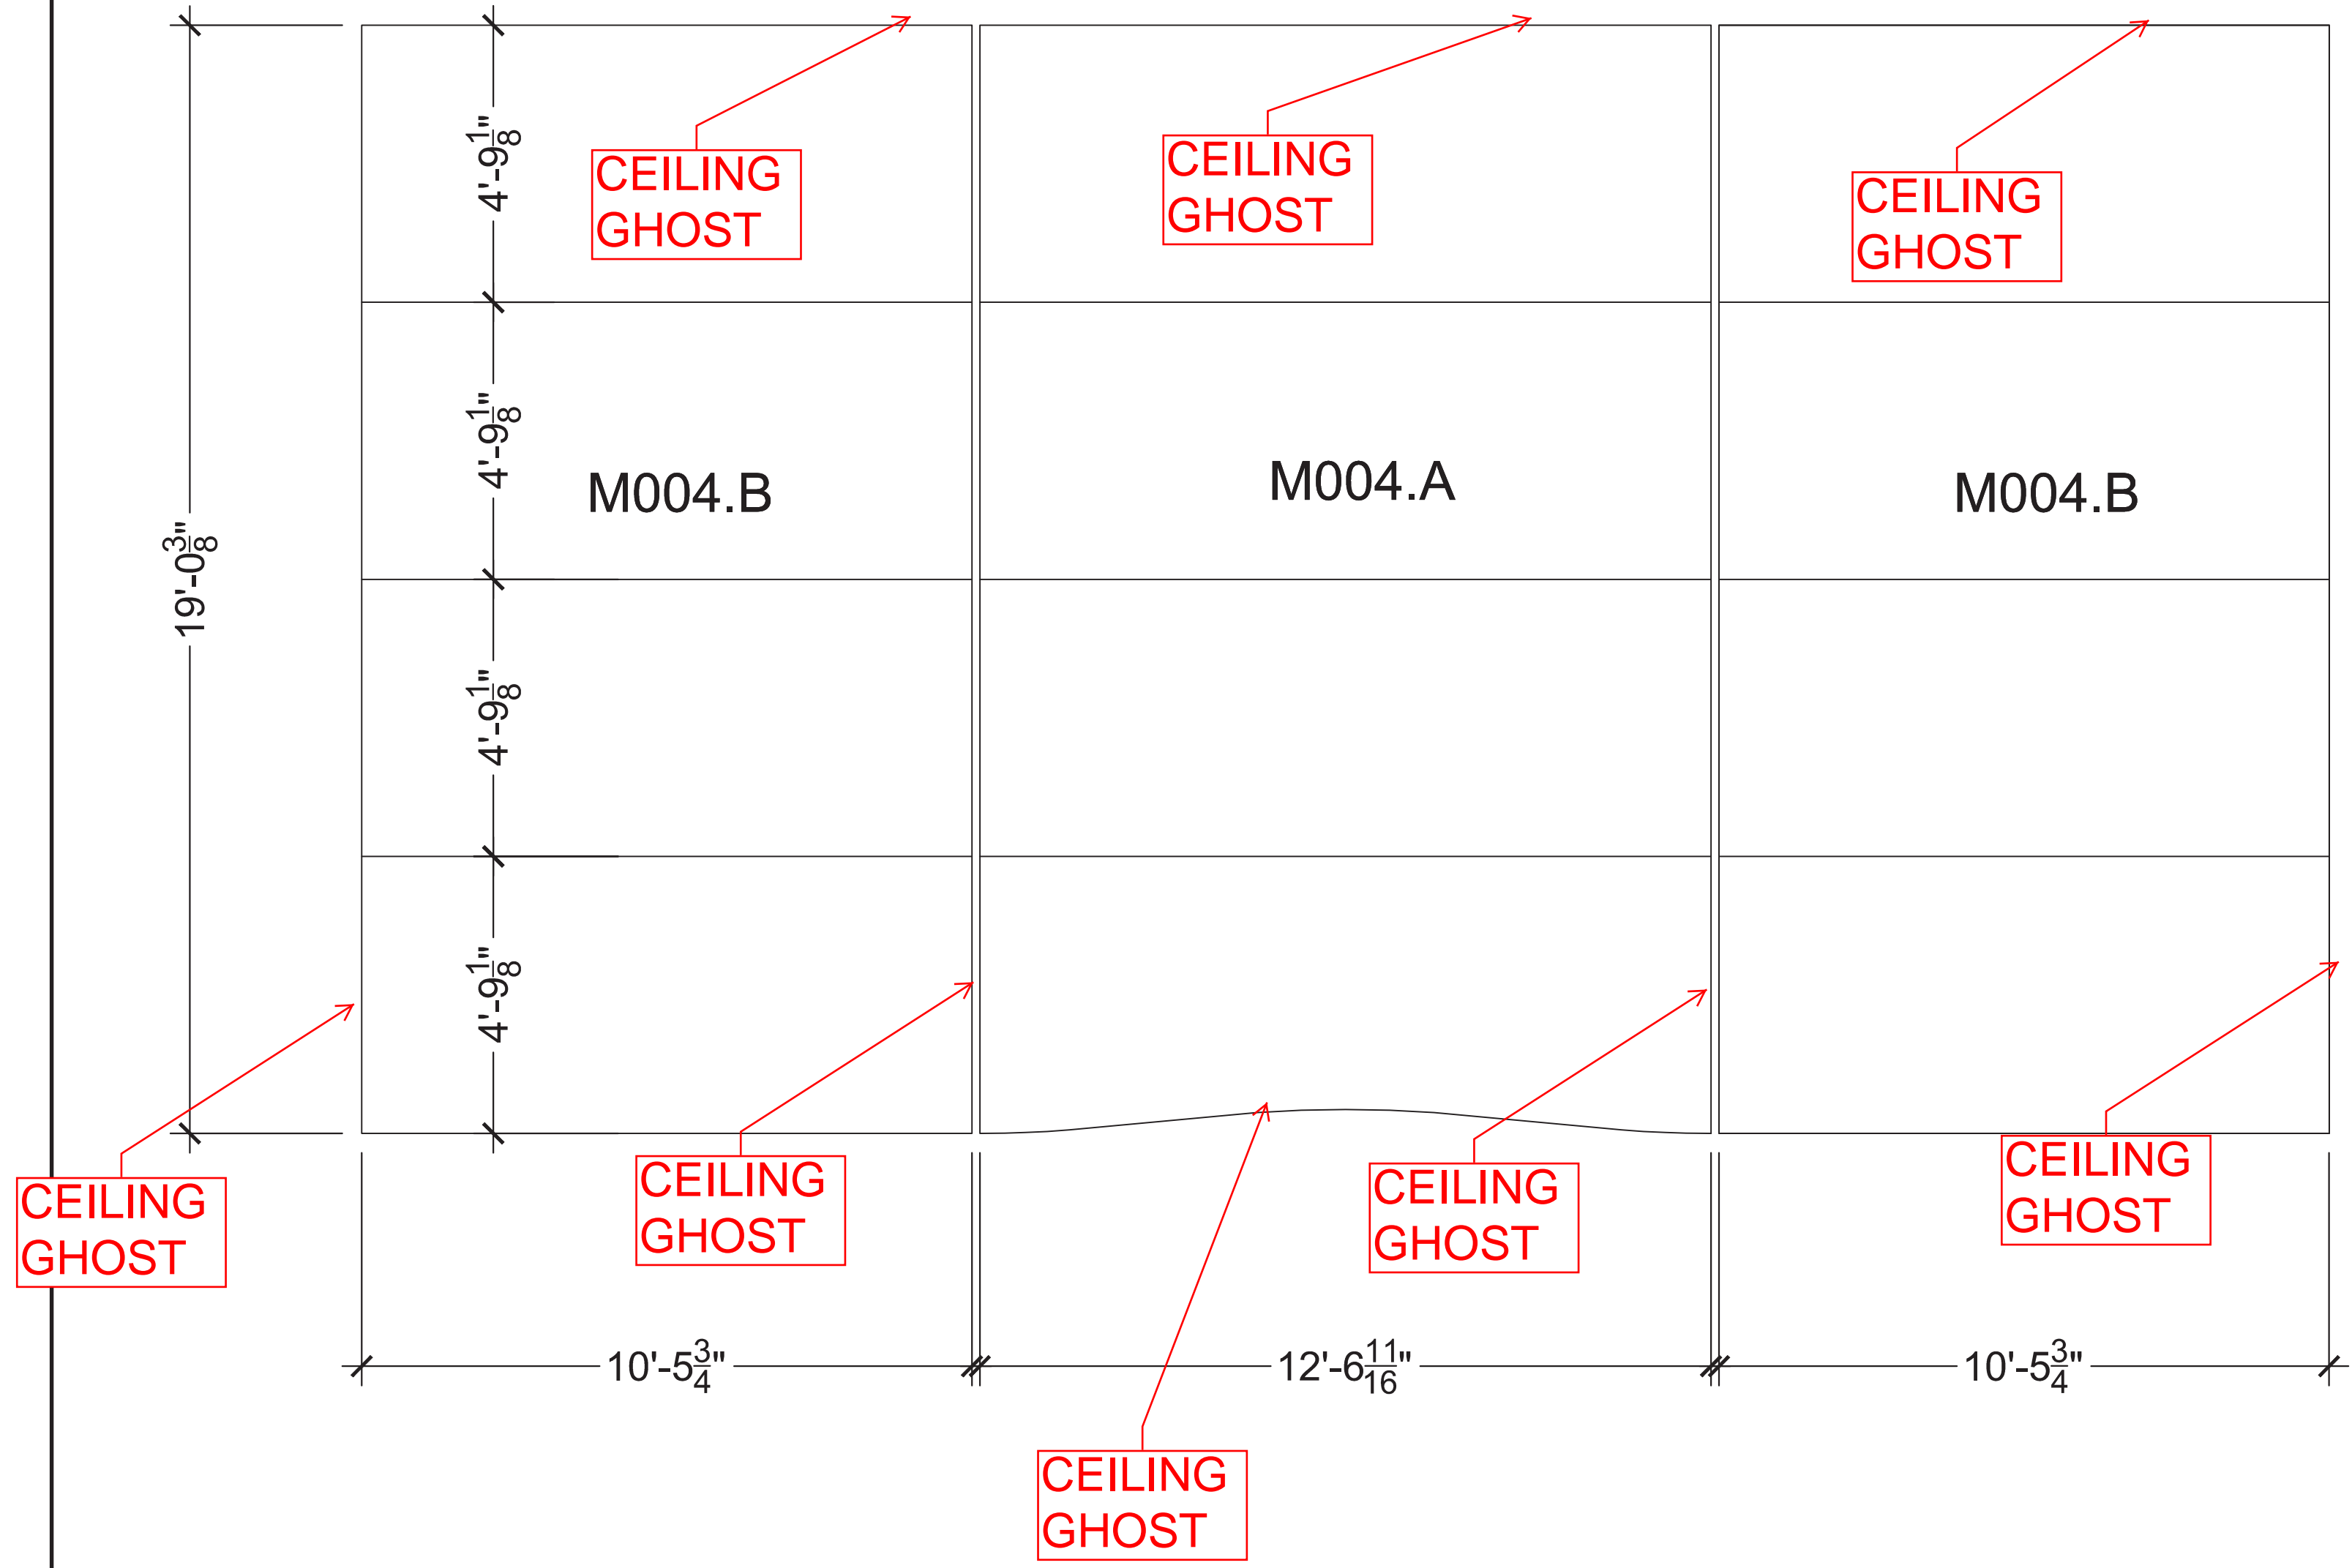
CEILING GHOST

CEILING GHOST

CEILING GHOST

$4'-9\frac{1}{8}"$

$4'-9\frac{1}{8}"$

$4'-9\frac{1}{8}"$

$4'-9\frac{1}{8}"$

$19'-0\frac{3}{8}"$

M004.B

M004.A

M004.B

CEILING GHOST

CEILING GHOST

CEILING GHOST

CEILING GHOST

$10'-5\frac{3}{4}"$

$12'-6\frac{11}{16}"$

$10'-5\frac{3}{4}"$

CEILING GHOST